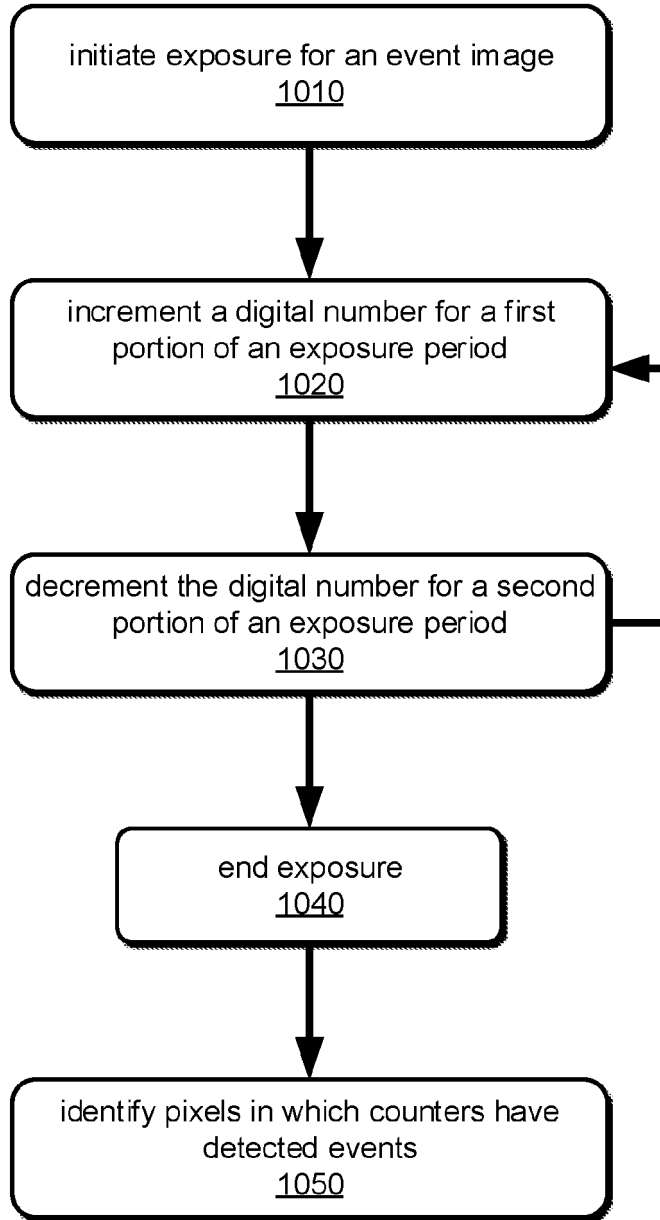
initiate exposure for an event image
1010

increment a digital number for a first portion of an exposure period
1020

decrement the digital number for a second portion of an exposure period
1030

end exposure
1040

identify pixels in which counters have detected events
1050